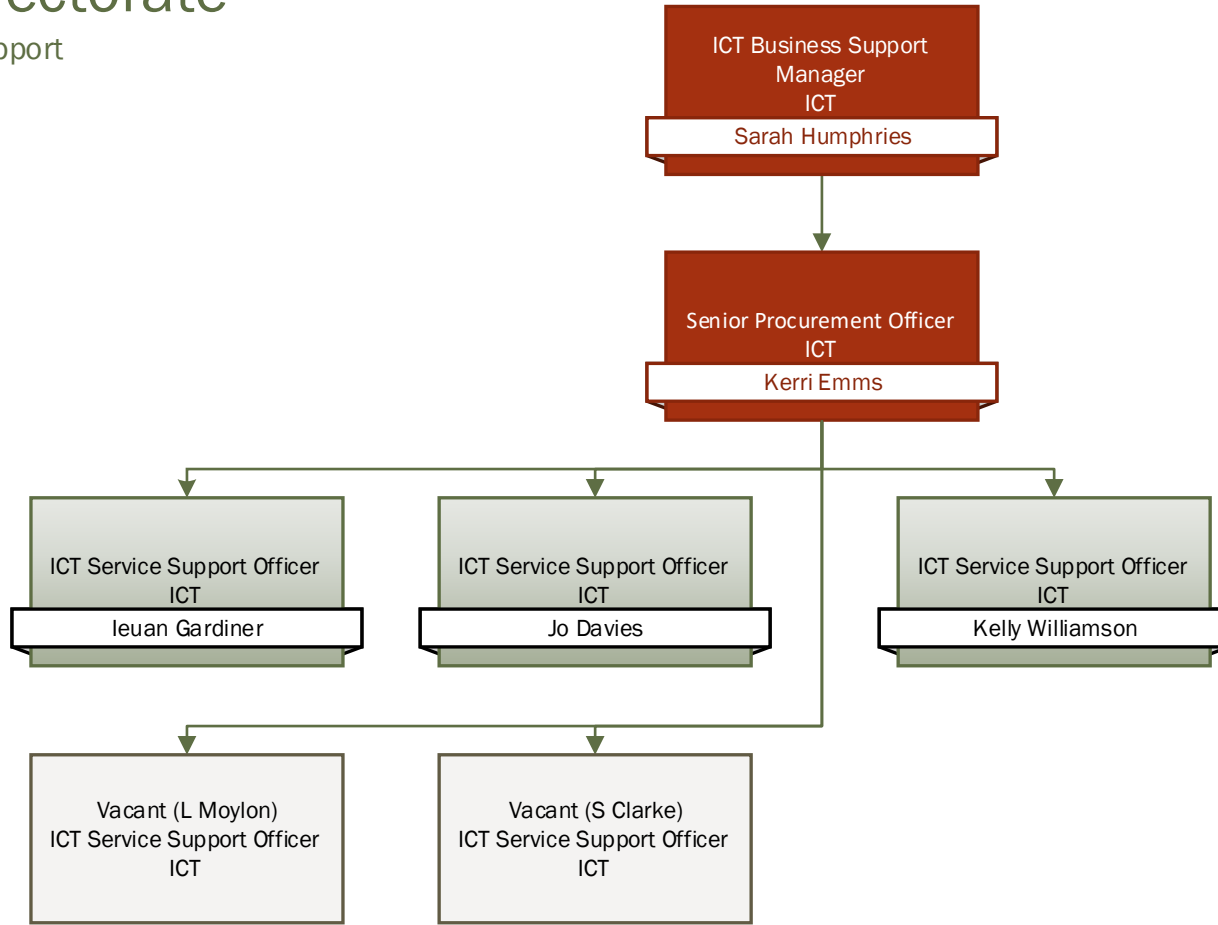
ectorate
pport

ICT Business Support Manager
ICT
Sarah Humphries

Senior Procurement Officer
ICT
Kerri Emms

ICT Service Support Officer
ICT
Ieuan Gardiner

ICT Service Support Officer
ICT
Jo Davies

ICT Service Support Officer
ICT
Kelly Williamson

Vacant (L Moylon)
ICT Service Support Officer
ICT

Vacant (S Clarke)
ICT Service Support Officer
ICT